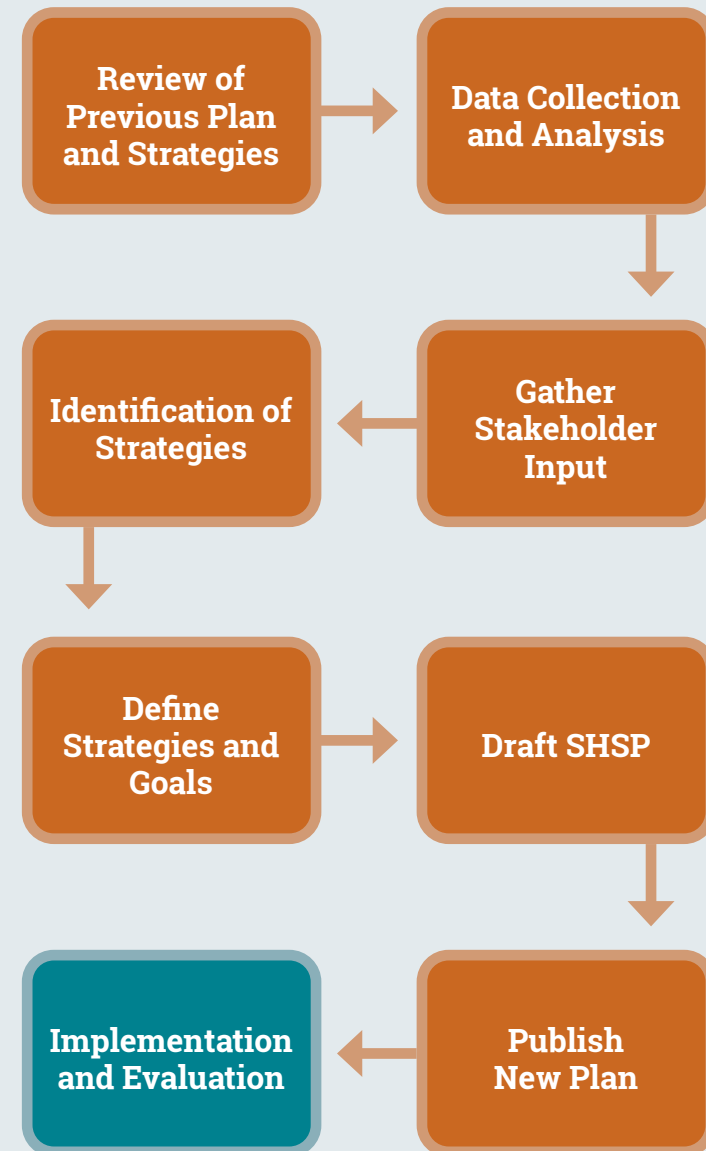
Review of Previous Plan and Strategies

Data Collection and Analysis

Gather Stakeholder Input

Identification of Strategies

Define Strategies and Goals

Draft SHSP

Publish New Plan

Implementation and Evaluation